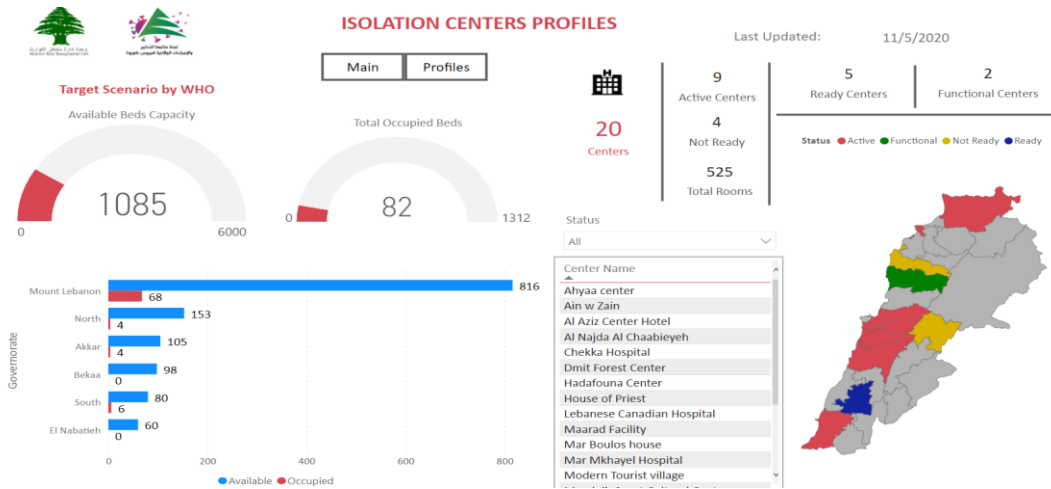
ISOLATION CENTERS PROFILES

Last Updated: 11/5/2020

Main | Profiles

Target Scenario by WHO

Available Beds Capacity

1085

0 6000

Total Occupied Beds

82

0 1312

20 Centers

9 Active Centers

4 Not Ready

525 Total Rooms

5 Ready Centers

2 Functional Centers

Status ● Active ● Functional ● Not Ready ● Ready

Status

All

Center Name

Ahyaa center
Ain w Zain
Al Aziz Center Hotel
Al Najda Al Chaabieyeh
Chekka Hospital
Dmit Forest Center
Hadafouna Center
House of Priest
Lebanese Canadian Hospital
Maarad Facility
Mar Boulos house
Mar Mkhayel Hospital
Modern Tourist village

Governorate

Mount Lebanon 816 68
North 153 4
Akkar 105 4
Bekaa 98 0
South 80 6
El Nabatieh 60 0

0 200 400 600 800

● Available ● Occupied